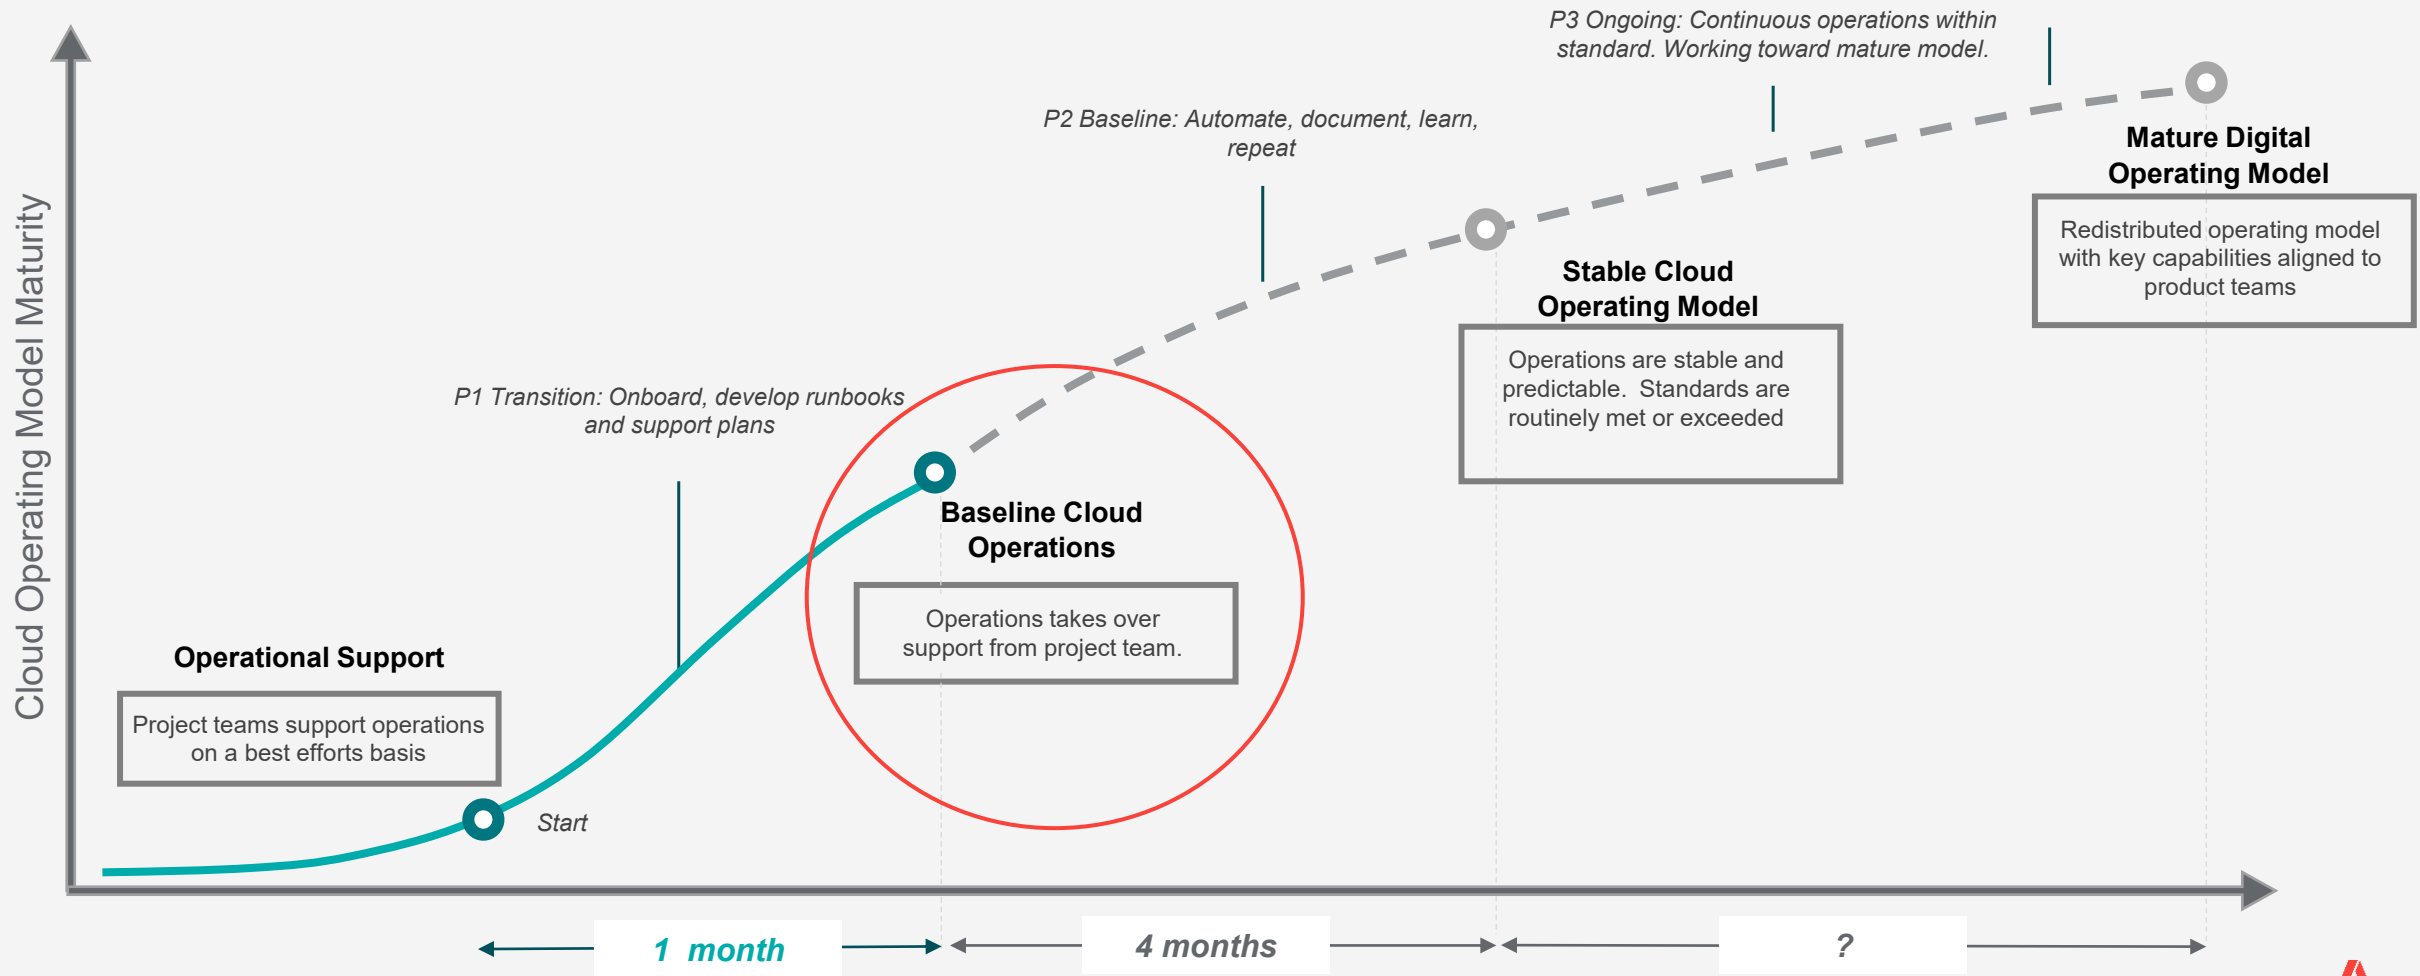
P3 Ongoing: Continuous operations within standard. Working toward mature model.

P2 Baseline: Automate, document, learn, repeat

Mature Digital Operating Model

Redistributed operating model with key capabilities aligned to product teams

Stable Cloud Operating Model

Operations are stable and predictable. Standards are routinely met or exceeded

P1 Transition: Onboard, develop runbooks and support plans

Baseline Cloud Operations

Operations takes over support from project team.

Cloud Operating Model Maturity

Operational Support

Project teams support operations on a best efforts basis

Start

1 month

4 months

?